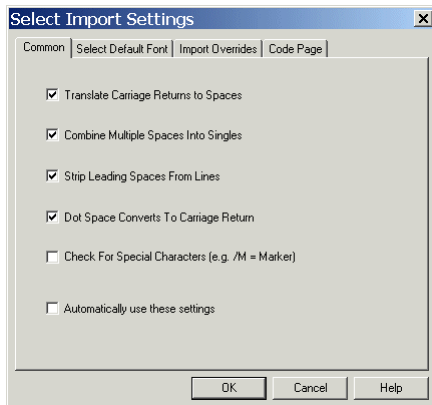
Select Import Settings

Common | Select Default Font | Import Overrides | Code Page

Translate Carriage Returns to Spaces

Combine Multiple Spaces Into Singles

Strip Leading Spaces From Lines

Dot Space Converts To Carriage Return

Check For Special Characters (e.g. /M = Marker)

Automatically use these settings

OK | Cancel | Help